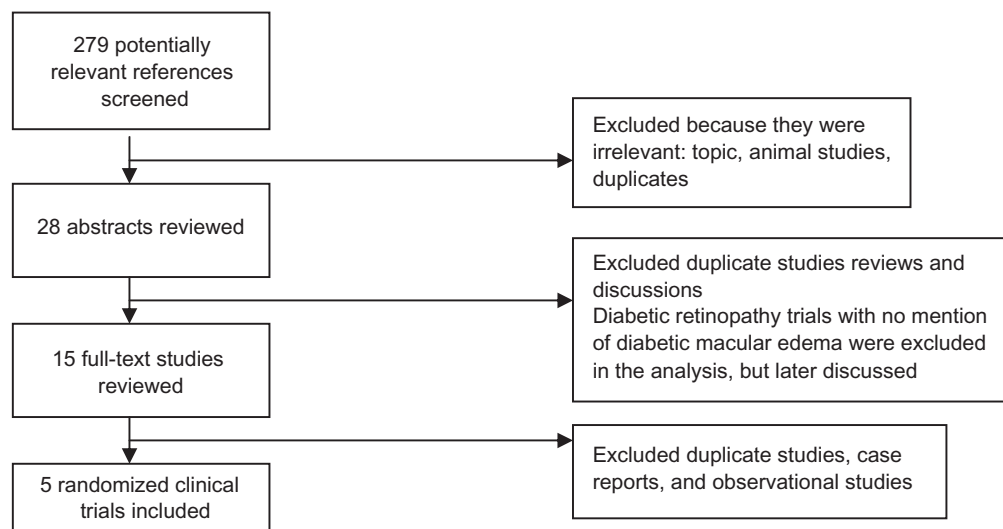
279 potentially relevant references screened

Excluded because they were irrelevant: topic, animal studies, duplicates

28 abstracts reviewed

Excluded duplicate studies reviews and discussions
Diabetic retinopathy trials with no mention of diabetic macular edema were excluded in the analysis, but later discussed

15 full-text studies reviewed

Excluded duplicate studies, case reports, and observational studies

5 randomized clinical trials included